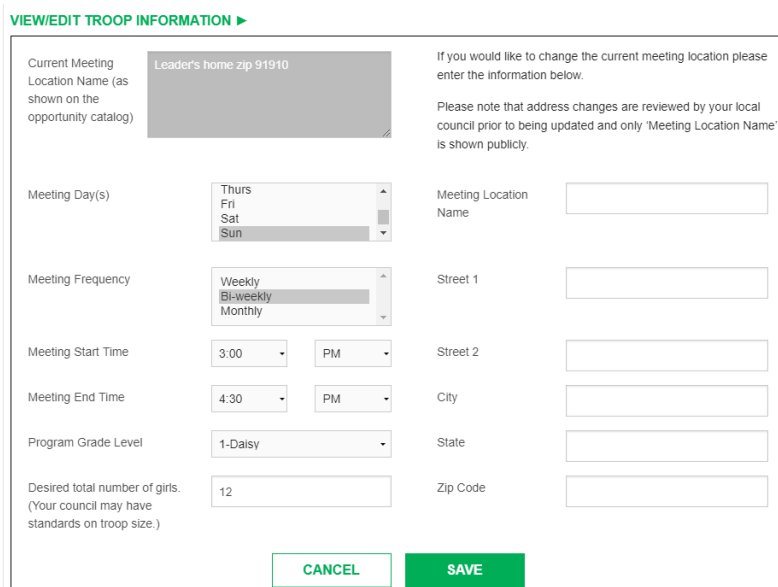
VIEW/EDIT TROOP INFORMATION ►

Current Meeting Location Name (as shown on the opportunity catalog)

Leader's home zip 91910

If you would like to change the current meeting location please enter the information below.

Please note that address changes are reviewed by your local council prior to being updated and only 'Meeting Location Name' is shown publicly.

Meeting Day(s)

Thurs
Fri
Sat
Sun

Meeting Location Name

Meeting Frequency

Weekly
Bi-weekly
Monthly

Street 1

Meeting Start Time

3:00

PM

Street 2

Meeting End Time

4:30

PM

City

Program Grade Level

1-Daisy

State

Desired total number of girls. (Your council may have standards on troop size.)

12

Zip Code

CANCEL

SAVE